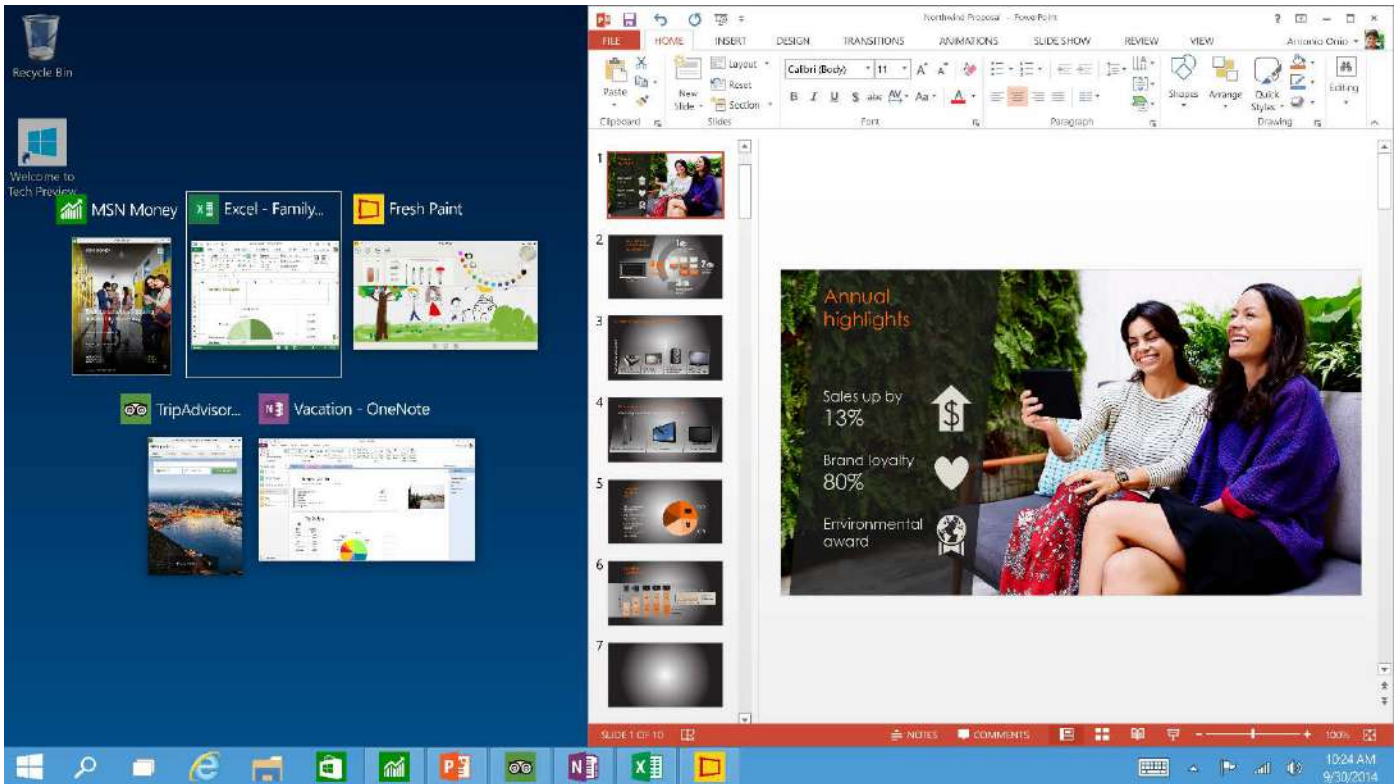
Recycle Bin

Welcome to Tech Preview

MSN Money

Excel - Family...

Fresh Paint

TripAdvisor...

Vacation - OneNote

Northwind Proposal - PowerPoint

? — □ ×

FILE HOME INSERT DESIGN TRANSITIONS ANIMATIONS SLIDE SHOW REVIEW VIEW Antonio Onio

Paste

Layout

Reset

New Slide

Section

Clipboard

Slides

Calibri (Body) 11

B I U S abc AV Aa A

Font

Paragraph

Shapes Arrange Quick Styles

Drawing

Editing

1

2

3

4

5

6

7

Annual highlights

Sales up by 13%

Brand loyalty 80%

Environmental award

SLIDE 1 OF 10

NOTES

COMMENTS

100%

10:24 AM 9/30/2014